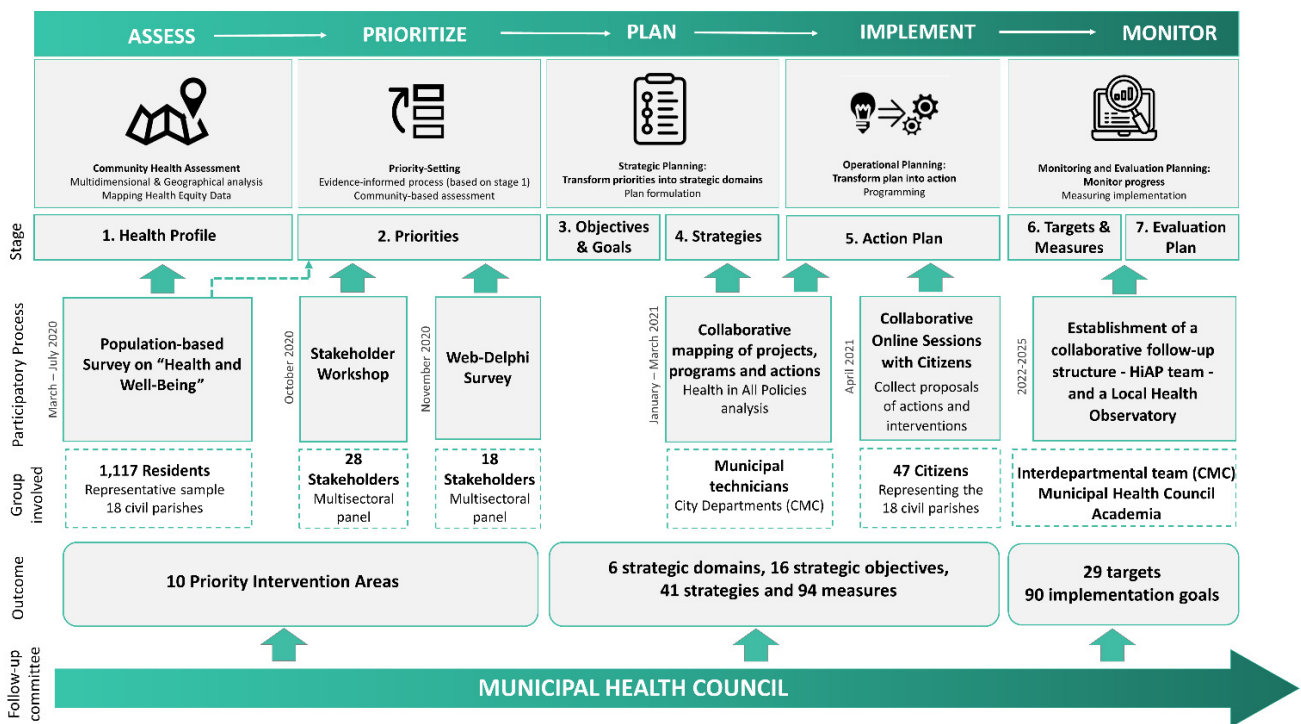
ASSESS PRIORITIZE PLAN IMPLEMENT MONITOR

Community Health Assessment
Multidimensional & Geographical analysis
Mapping Health Equity Data

Priority-Setting
Evidence-informed process (based on stage 1)
Community-based assessment

Strategic Planning:
Transform priorities into strategic domains
Plan formulation

Operational Planning:
Transform plan into action
Programming

Monitoring and Evaluation Planning:
Monitor progress
Measuring implementation

Stage

1. Health Profile

2. Priorities

3. Objectives & Goals

4. Strategies

5. Action Plan

6. Targets & Measures

7. Evaluation Plan

Participatory Process

March – July 2020
Population-based Survey on “Health and Well-Being”

October 2020
Stakeholder Workshop

November 2020
Web-Delphi Survey

January – March 2021
Collaborative mapping of projects, programs and actions
Health in All Policies analysis

April 2021
Collaborative Online Sessions with Citizens
Collect proposals of actions and interventions

2022-2025
Establishment of a collaborative follow-up structure - HiAP team - and a Local Health Observatory

Group involved

1,117 Residents
Representative sample
18 civil parishes

28 Stakeholders
Multisectoral panel

18 Stakeholders
Multisectoral panel

Municipal technicians
City Departments (CMC)

47 Citizens
Representing the 18 civil parishes

Interdepartmental team (CMC)
Municipal Health Council
Academia

Outcome

10 Priority Intervention Areas

6 strategic domains, 16 strategic objectives, 41 strategies and 94 measures

29 targets
90 implementation goals

Follow-up committee

MUNICIPAL HEALTH COUNCIL